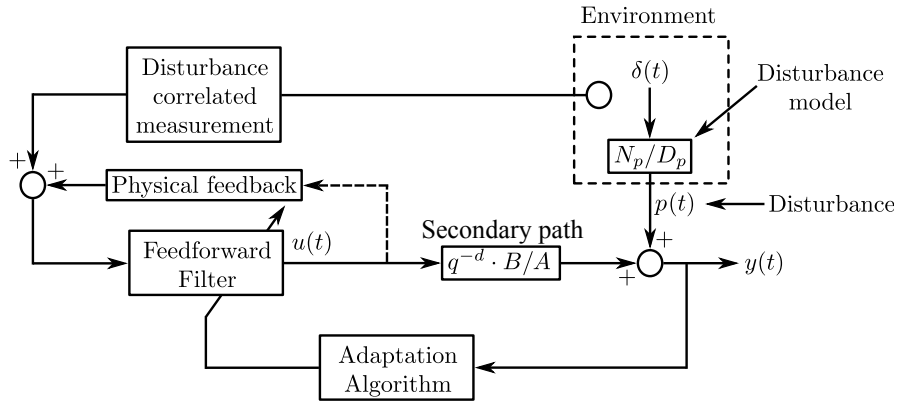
Environment

Disturbance correlated measurement

$\delta(t)$

Disturbance model

$N_p/D_p$

+

+

Physical feedback

$p(t)$

Disturbance

Secondary path

Feedforward Filter

$u(t)$

$q^{-d} \cdot B/A$

+

+

$y(t)$

Adaptation Algorithm